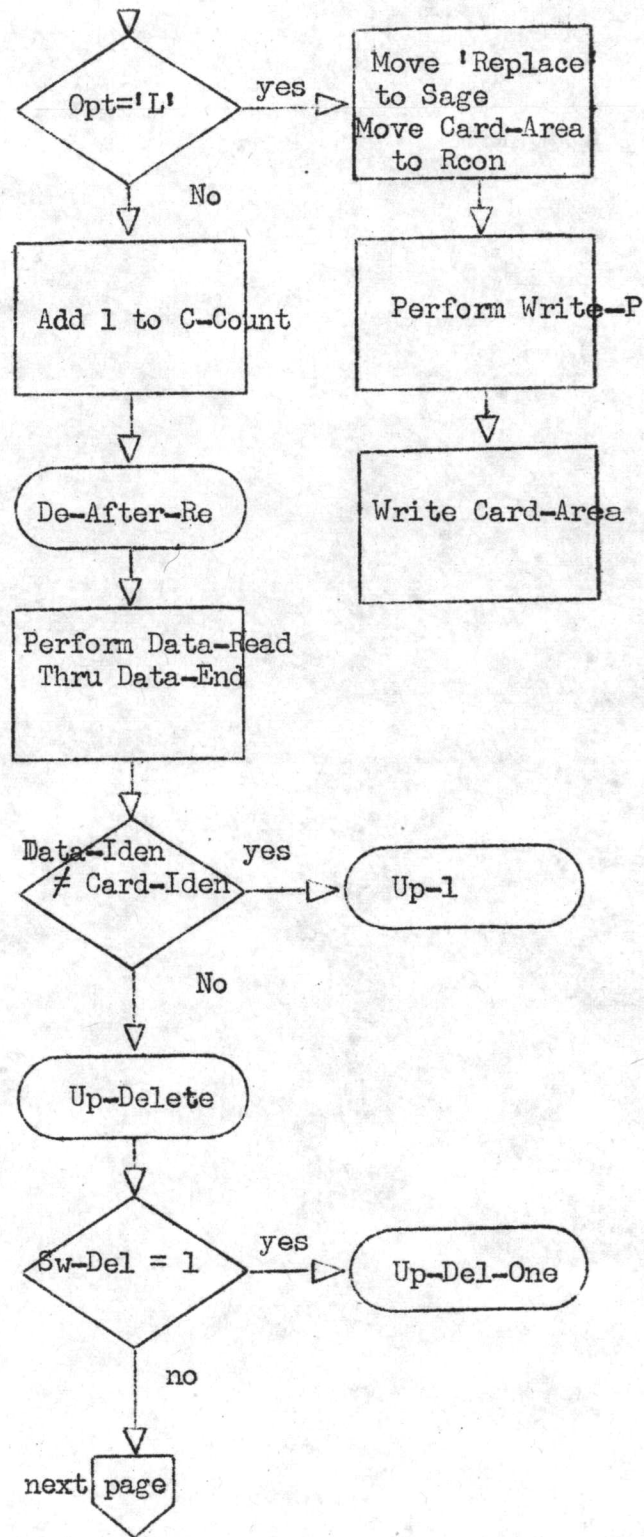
Opt='L'

yes

Move 'Replace' to Sage
Move Card-Area to Rcon

No

Add 1 to C-Count

Perform Write-P

De-After-Re

Write Card-Area

Perform Data-Read Thru Data-End

Data-Iden ≠ Card-Iden

yes

Up-1

No

Up-Delete

Sw-Del = 1

yes

Up-Del-One

no

next page